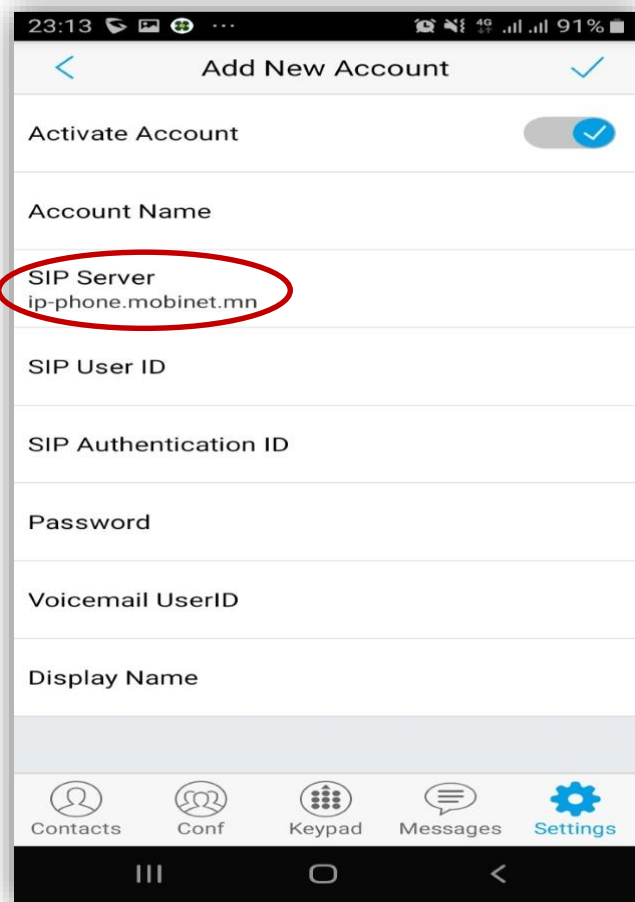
23:13 ··· 4G 91%

Add New Account

Activate Account

Account Name

SIP Server
ip-phone.mobinet.mn

SIP User ID

SIP Authentication ID

Password

Voicemail UserID

Display Name

Contacts Conf Keypad Messages Settings